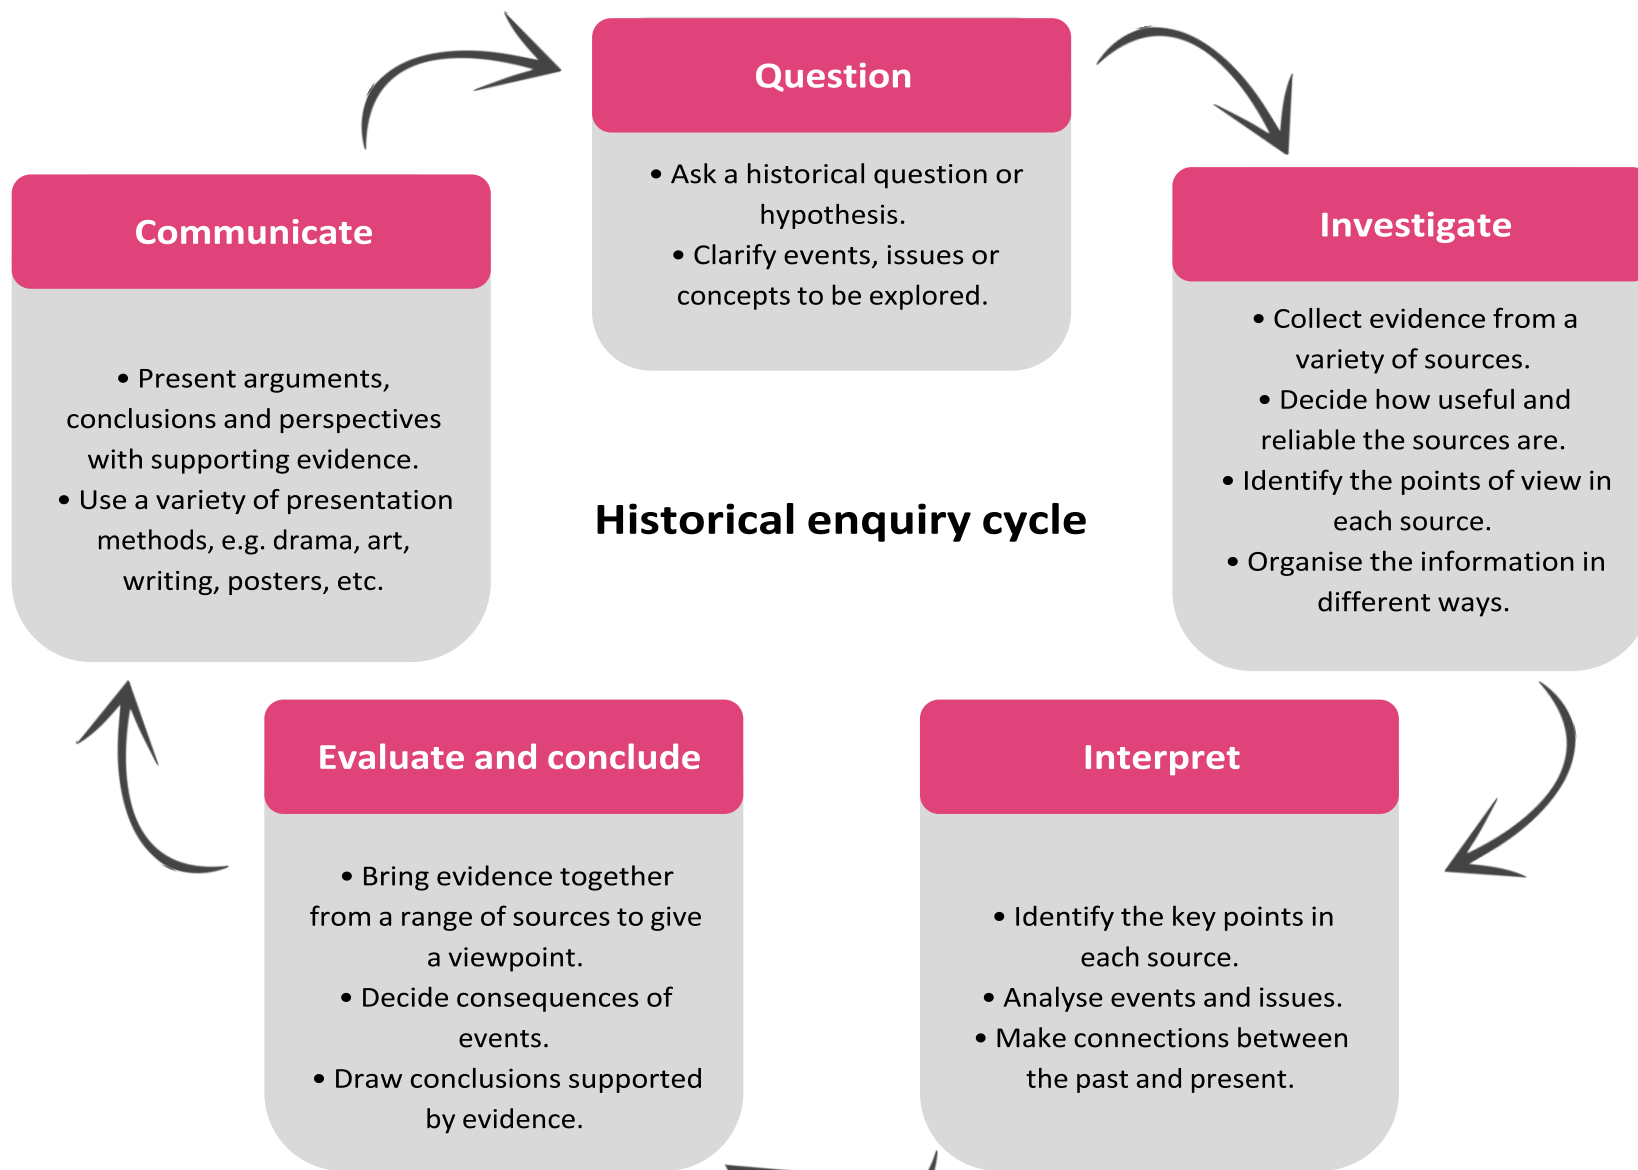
Question

• Ask a historical question or hypothesis.
• Clarify events, issues or concepts to be explored.

Investigate

• Collect evidence from a variety of sources.
• Decide how useful and reliable the sources are.
• Identify the points of view in each source.
• Organise the information in different ways.

Interpret

• Identify the key points in each source.
• Analyse events and issues.
• Make connections between the past and present.

Evaluate and conclude

• Bring evidence together from a range of sources to give a viewpoint.
• Decide consequences of events.
• Draw conclusions supported by evidence.

Communicate

• Present arguments, conclusions and perspectives with supporting evidence.
• Use a variety of presentation methods, e.g. drama, art, writing, posters, etc.

Historical enquiry cycle